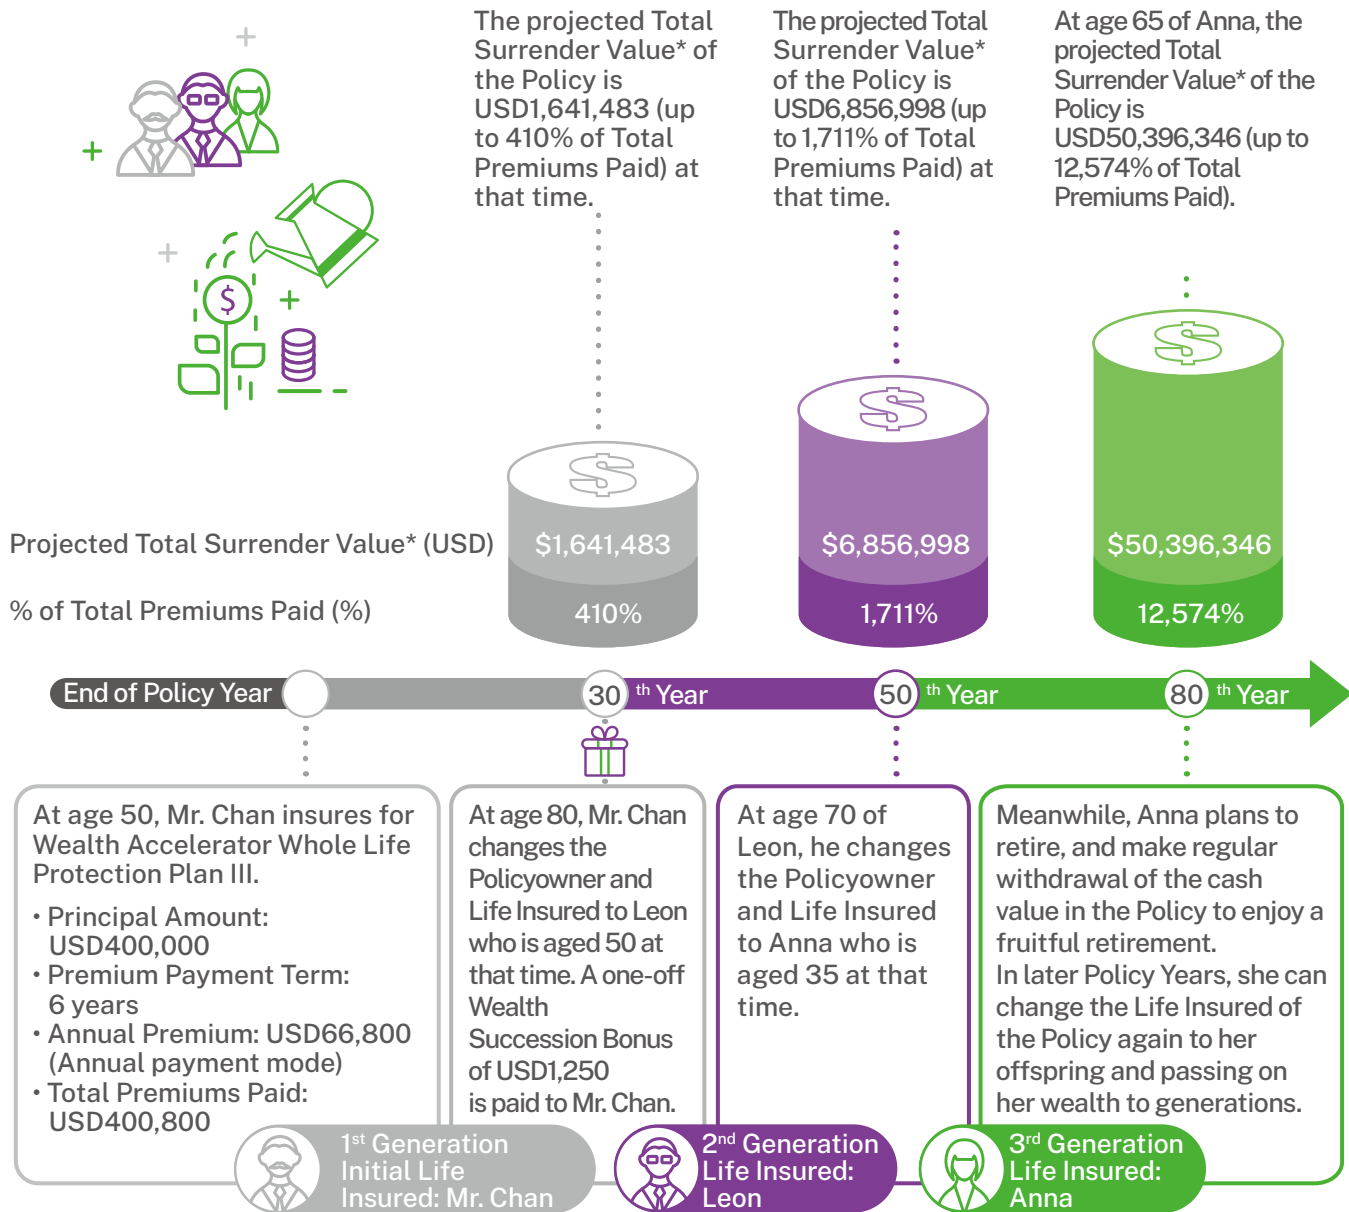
The projected Total Surrender Value* of the Policy is USD1,641,483 (up to 410% of Total Premiums Paid) at that time.

The projected Total Surrender Value* of the Policy is USD6,856,998 (up to 1,711% of Total Premiums Paid) at that time.

At age 65 of Anna, the projected Total Surrender Value* of the Policy is USD50,396,346 (up to 12,574% of Total Premiums Paid).

Projected Total Surrender Value* (USD)

% of Total Premiums Paid (%)

$1,641,483

410%

$6,856,998

1,711%

$50,396,346

12,574%

End of Policy Year

30 th Year

50 th Year

80 th Year

At age 50, Mr. Chan insures for Wealth Accelerator Whole Life Protection Plan III.

• Principal Amount: USD400,000
• Premium Payment Term: 6 years
• Annual Premium: USD66,800 (Annual payment mode)
• Total Premiums Paid: USD400,800

At age 80, Mr. Chan changes the Policyowner and Life Insured to Leon who is aged 50 at that time. A one-off Wealth Succession Bonus of USD1,250 is paid to Mr. Chan.

At age 70 of Leon, he changes the Policyowner and Life Insured to Anna who is aged 35 at that time.

Meanwhile, Anna plans to retire, and make regular withdrawal of the cash value in the Policy to enjoy a fruitful retirement.
In later Policy Years, she can change the Life Insured of the Policy again to her offspring and passing on her wealth to generations.

1st Generation Initial Life Insured: Mr. Chan

2nd Generation Life Insured: Leon

3rd Generation Life Insured: Anna